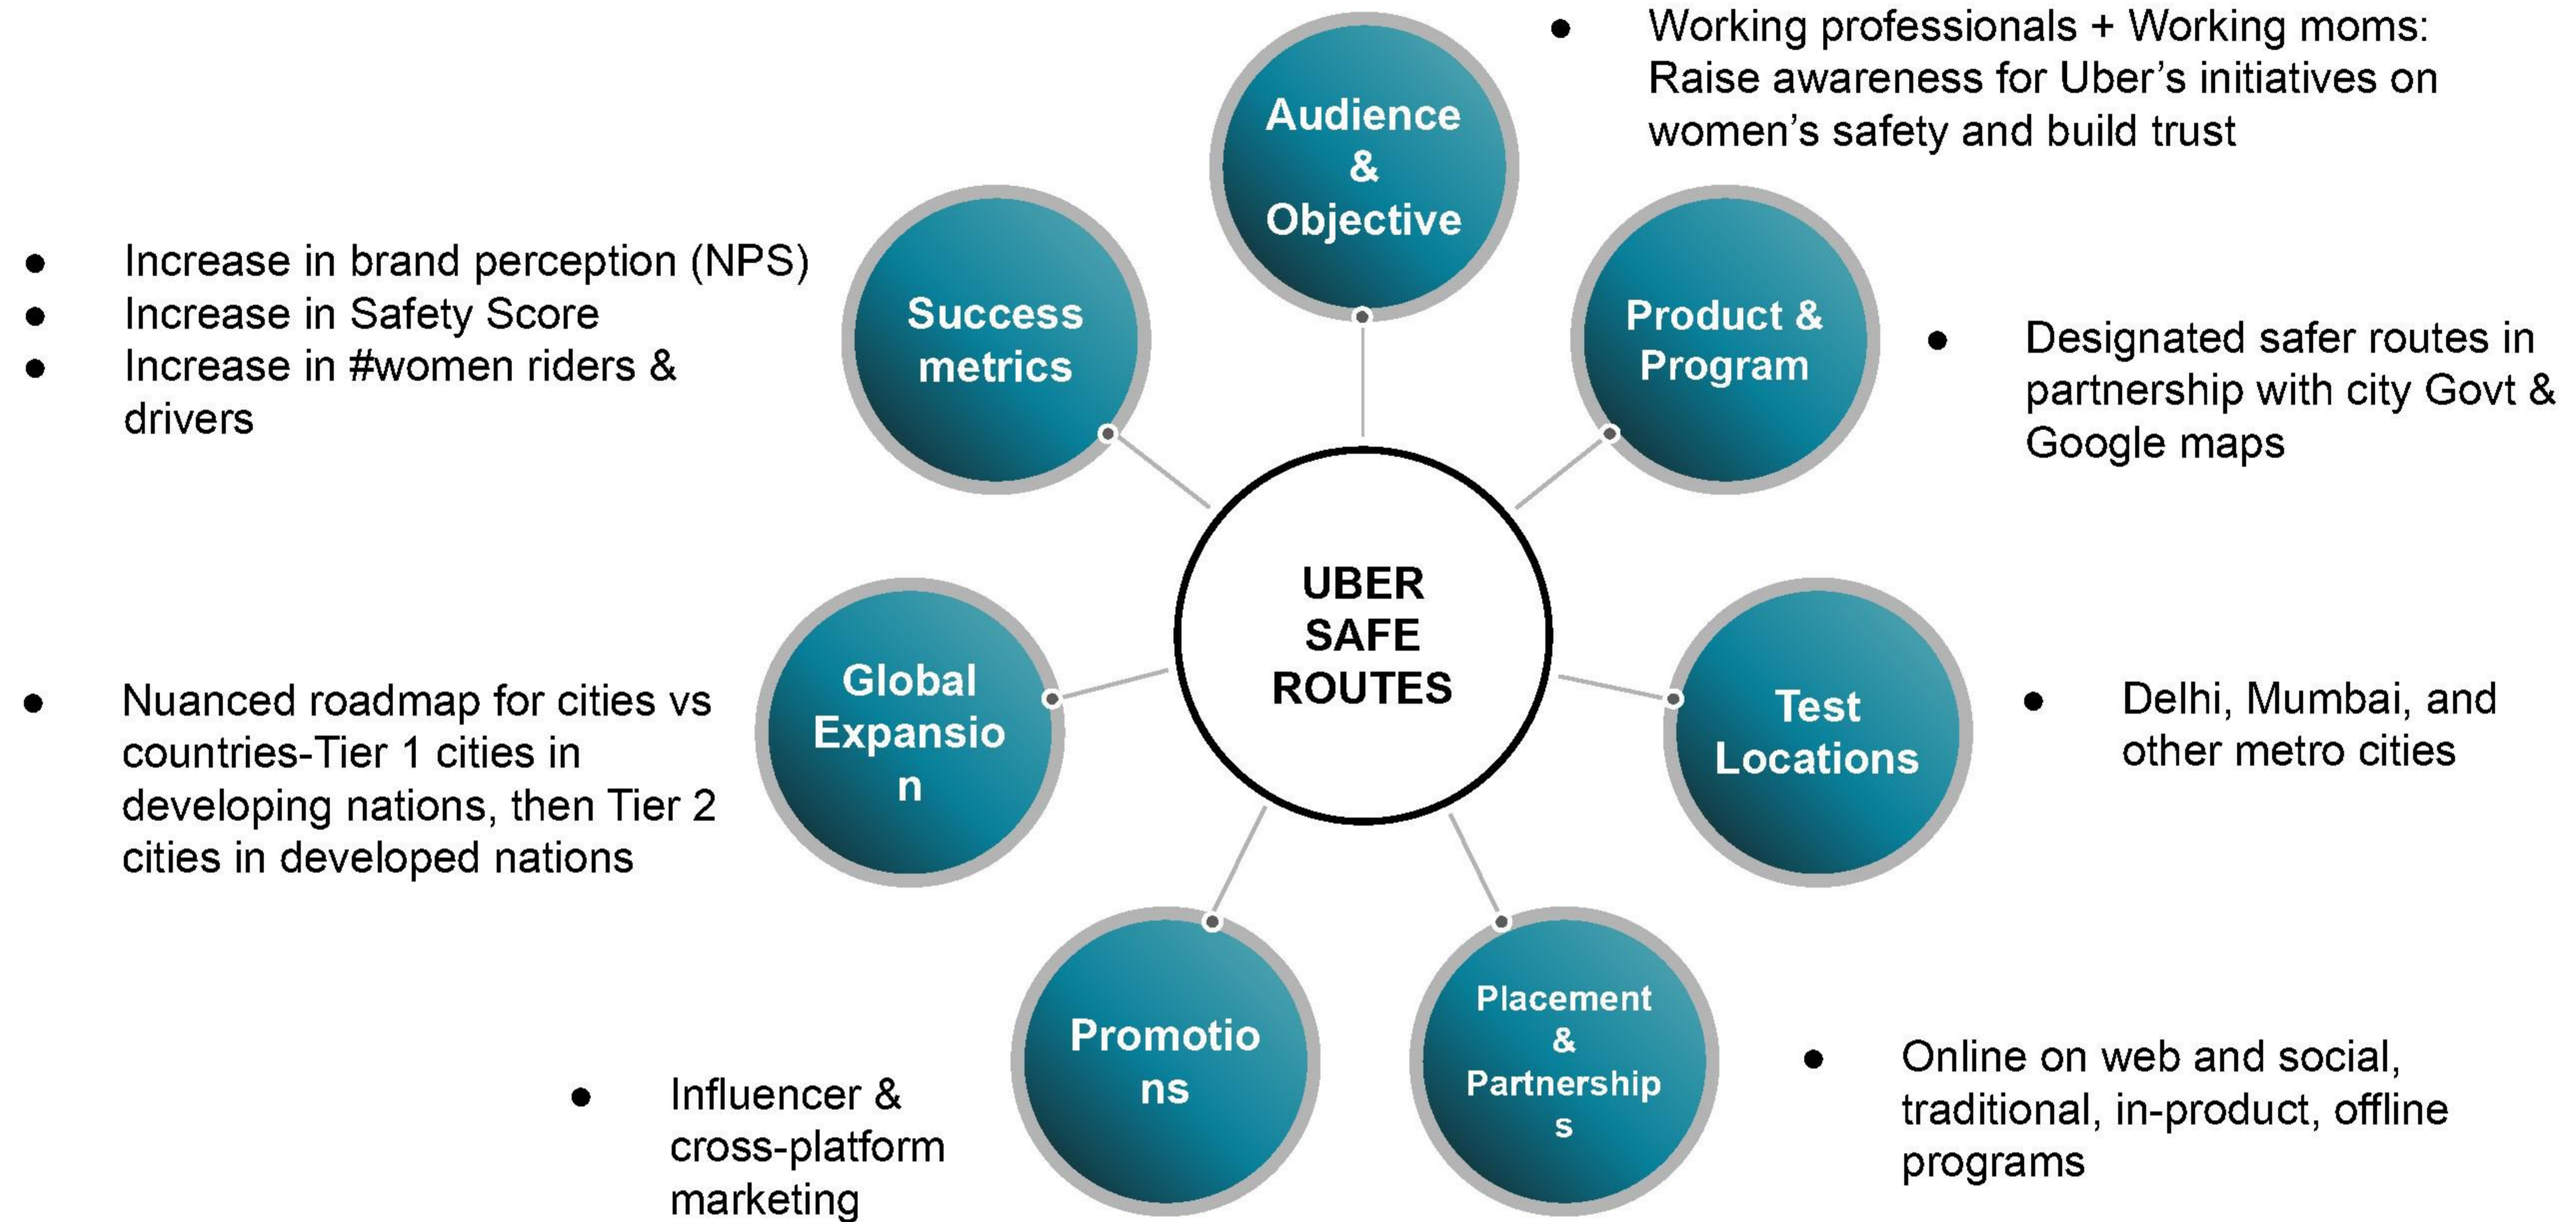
UBER SAFE ROUTES

Audience & Objective

- Working professionals + Working moms: Raise awareness for Uber's initiatives on women's safety and build trust

Product & Program

- Designated safer routes in partnership with city Govt & Google maps

Test Locations

- Delhi, Mumbai, and other metro cities

Placement & Partnerships

- Online on web and social, traditional, in-product, offline programs

Promotions

- Influencer & cross-platform marketing

Global Expansion

- Nuanced roadmap for cities vs countries-Tier 1 cities in developing nations, then Tier 2 cities in developed nations

Success metrics

- Increase in brand perception (NPS)
- Increase in Safety Score
- Increase in #women riders & drivers